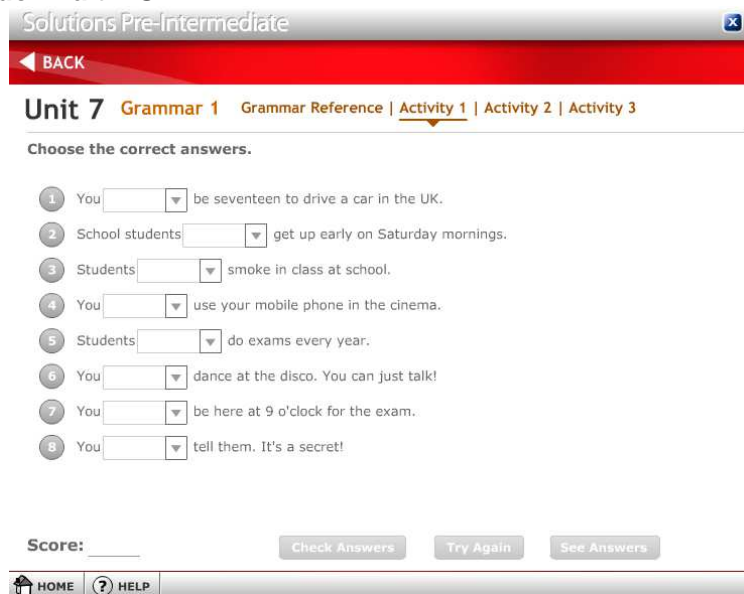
Solutions Pre-Intermediate

BACK

Unit 7 Grammar 1 Grammar Reference | Activity 1 | Activity 2 | Activity 3

Choose the correct answers.

1 You ______ be seventeen to drive a car in the UK.
2 School students ______ get up early on Saturday mornings.
3 Students ______ smoke in class at school.
4 You ______ use your mobile phone in the cinema.
5 Students ______ do exams every year.
6 You ______ dance at the disco. You can just talk!
7 You ______ be here at 9 o'clock for the exam.
8 You ______ tell them. It's a secret!

Score: ______

Check Answers Try Again See Answers

HOME HELP